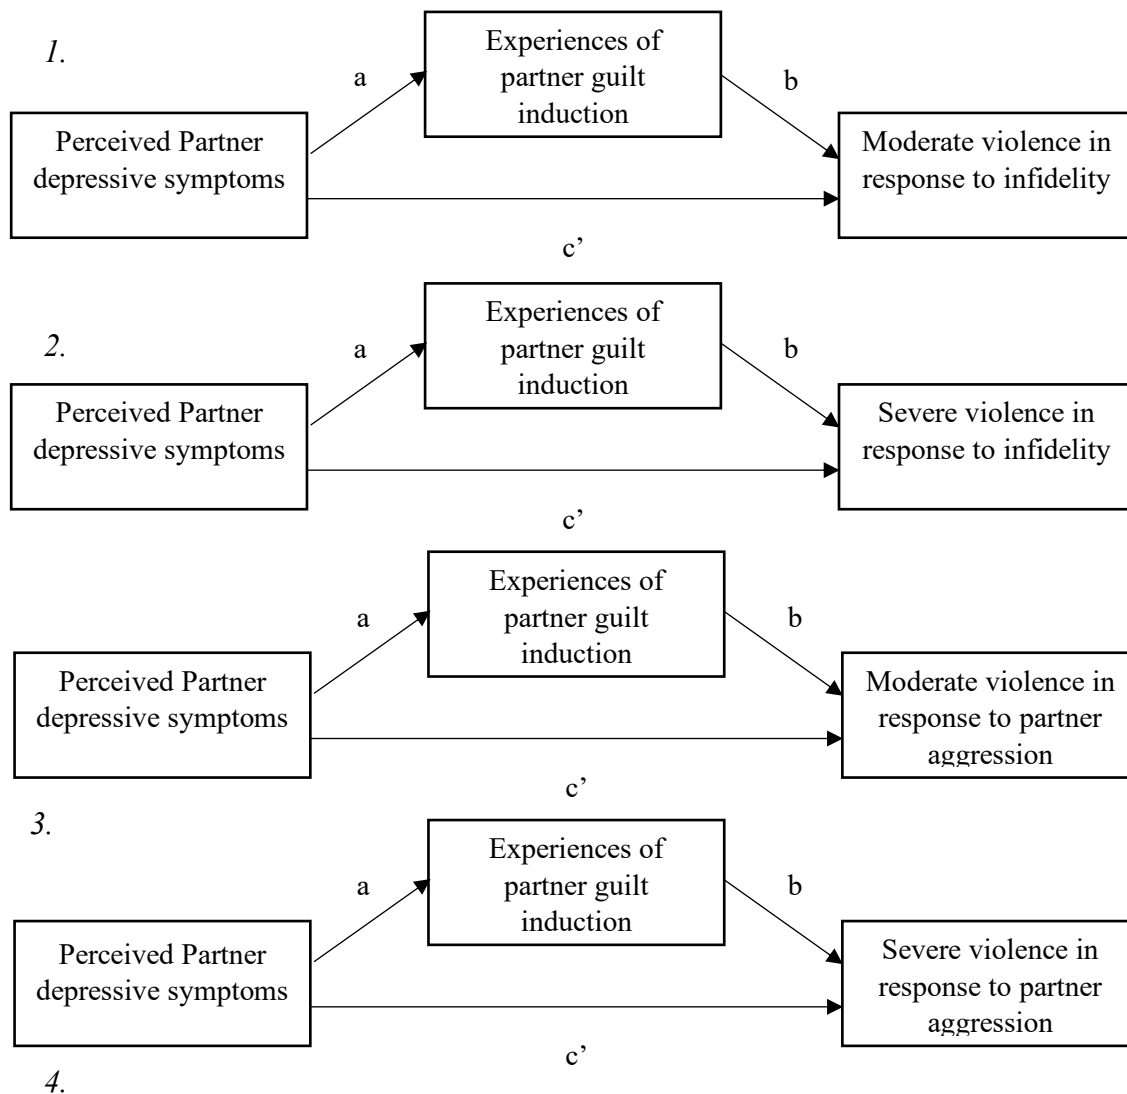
1.

Experiences of partner guilt induction

a

b

Perceived Partner depressive symptoms

Moderate violence in response to infidelity

c’

2.

Experiences of partner guilt induction

a

b

Perceived Partner depressive symptoms

Severe violence in response to infidelity

c’

Experiences of partner guilt induction

a

b

Perceived Partner depressive symptoms

Moderate violence in response to partner aggression

c’

3.

Experiences of partner guilt induction

a

b

Perceived Partner depressive symptoms

Severe violence in response to partner aggression

c’

4.